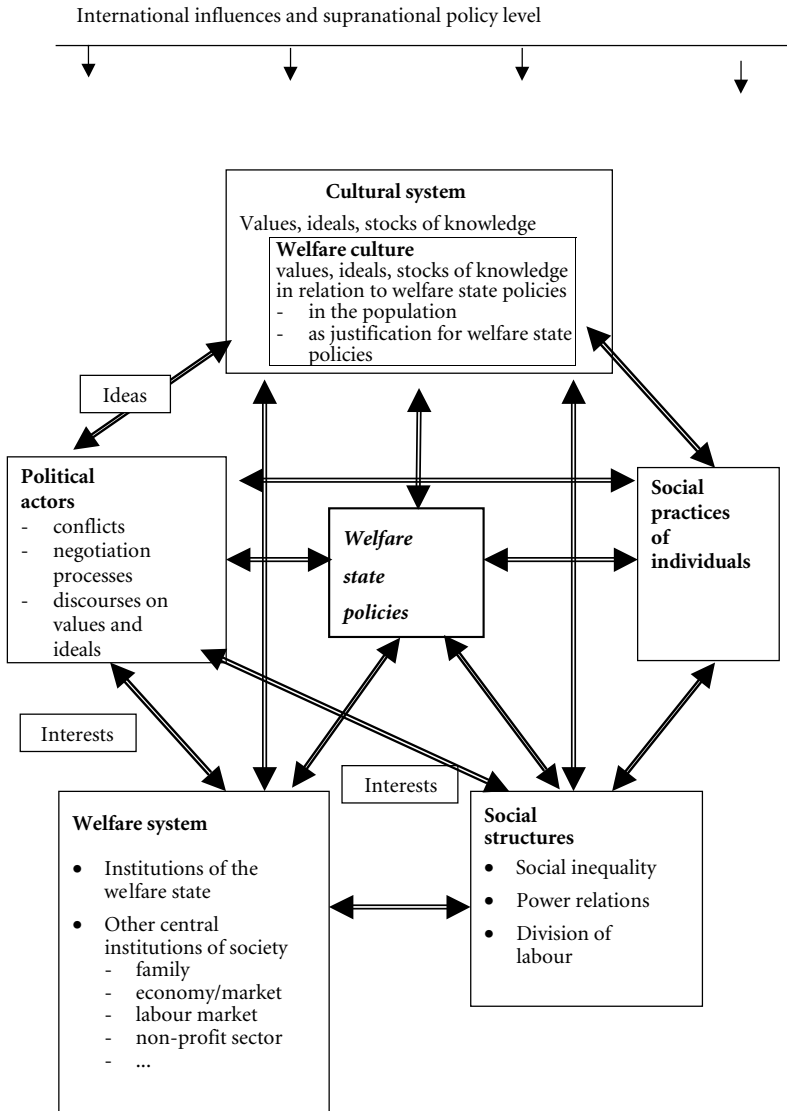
International influences and supranational policy level

**Cultural system**
Values, ideals, stocks of knowledge
**Welfare culture**
values, ideals, stocks of knowledge in relation to welfare state policies
- in the population
- as justification for welfare state policies

Ideas

**Political actors**
- conflicts
- negotiation processes
- discourses on values and ideals

***Welfare state policies***

**Social practices of individuals**

Interests

Interests

**Welfare system**
- Institutions of the welfare state
- Other central institutions of society
  - family
  - economy/market
  - labour market
  - non-profit sector
  - ...

**Social structures**
- Social inequality
- Power relations
- Division of labour